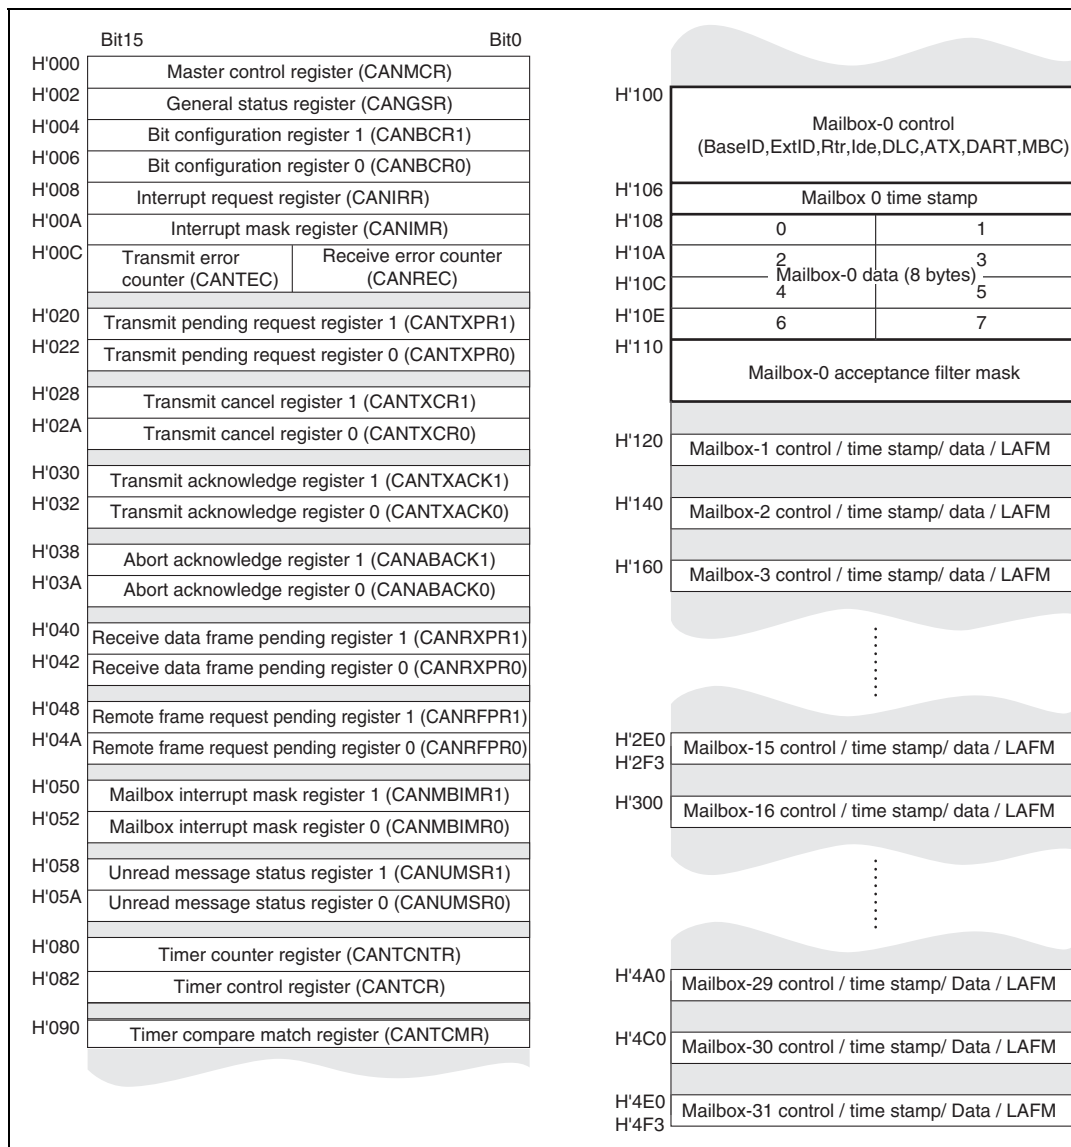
Bit15 Bit0

| | |
|---|---|
| H'000 | Master control register (CANMCR) |
| H'002 | General status register (CANGSR) |
| H'004 | Bit configuration register 1 (CANBCR1) |
| H'006 | Bit configuration register 0 (CANBCR0) |
| H'008 | Interrupt request register (CANIRR) |
| H'00A | Interrupt mask register (CANIMR) |
| H'00C | Transmit error counter (CANTEC) / Receive error counter (CANREC) |
| H'020 | Transmit pending request register 1 (CANTXPR1) |
| H'022 | Transmit pending request register 0 (CANTXPR0) |
| H'028 | Transmit cancel register 1 (CANTXCR1) |
| H'02A | Transmit cancel register 0 (CANTXCR0) |
| H'030 | Transmit acknowledge register 1 (CANTXACK1) |
| H'032 | Transmit acknowledge register 0 (CANTXACK0) |
| H'038 | Abort acknowledge register 1 (CANABACK1) |
| H'03A | Abort acknowledge register 0 (CANABACK0) |
| H'040 | Receive data frame pending register 1 (CANRXPR1) |
| H'042 | Receive data frame pending register 0 (CANRXPR0) |
| H'048 | Remote frame request pending register 1 (CANRFPR1) |
| H'04A | Remote frame request pending register 0 (CANRFPR0) |
| H'050 | Mailbox interrupt mask register 1 (CANMBIMR1) |
| H'052 | Mailbox interrupt mask register 0 (CANMBIMR0) |
| H'058 | Unread message status register 1 (CANUMSR1) |
| H'05A | Unread message status register 0 (CANUMSR0) |
| H'080 | Timer counter register (CANTCNTR) |
| H'082 | Timer control register (CANTCR) |
| H'090 | Timer compare match register (CANTCMR) |

| | | |
|---|---|---|
| H'100 | Mailbox-0 control (BaseID,ExtID,Rtr,Ide,DLC,ATX,DART,MBC) | |
| H'106 | Mailbox 0 time stamp | |
| H'108 | 0 | 1 |
| H'10A | 2 | 3 |
| H'10C | 4 | 5 |
| H'10E | 6 | 7 |
| H'110 | Mailbox-0 acceptance filter mask | |
| H'120 | Mailbox-1 control / time stamp/ data / LAFM | |
| H'140 | Mailbox-2 control / time stamp/ data / LAFM | |
| H'160 | Mailbox-3 control / time stamp/ data / LAFM | |
| H'2E0 H'2F3 | Mailbox-15 control / time stamp/ data / LAFM | |
| H'300 | Mailbox-16 control / time stamp/ data / LAFM | |
| H'4A0 | Mailbox-29 control / time stamp/ Data / LAFM | |
| H'4C0 | Mailbox-30 control / time stamp/ Data / LAFM | |
| H'4E0 H'4F3 | Mailbox-31 control / time stamp/ Data / LAFM | |

Mailbox-0 data (8 bytes)